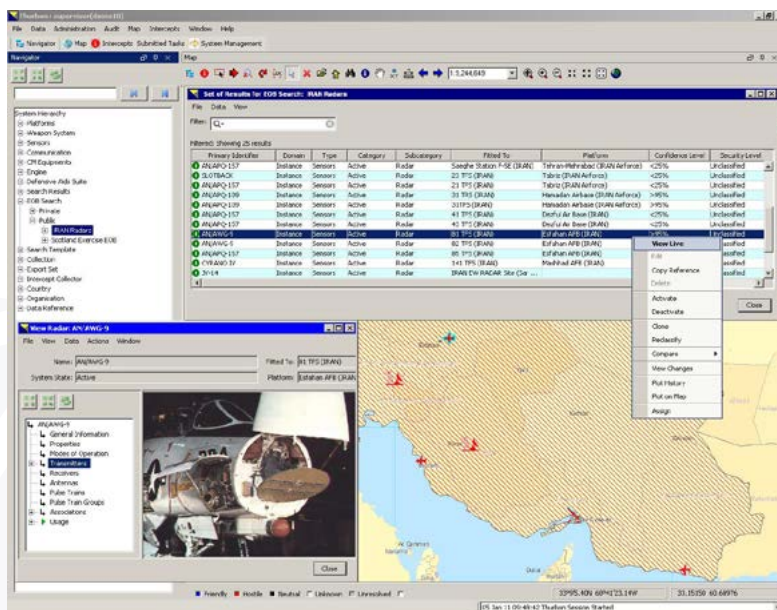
Thurion supervisor

File Data Administration Audit Map Intercepts Window Help

Navigator Map Intercepts Submitted Tasks System Management

Navigator

Map

1:1,244,649

System Hierarchy
Platforms
Weapon System
Sensors
Communication
CM Equipments
Engine
Defensive Aids Suite
Search Results
EOB Search
Private
Public
IRAN Radars
Scotland Exercise EOB
Search Template
Collection
Export Set
Intercept Collector
Country
Organisation
Data Reference

Set of Results for EOB Search: IRAN Radars

File Data View

Filter:

Filtered: Showing 25 results

| Primary Identifier | Domain | Type | Category | Subcategory | Fitted To | Platform | Confidence Level | Security Level |
|---|---|---|---|---|---|---|---|---|
| AN/APQ-157 | Instance | Sensors | Active | Radar | Saeghe Station F-5E (IRAN) | Tehran-Mehrabad (IRAN Airforce) | <25% | Unclassified |
| SLOTBACK | Instance | Sensors | Active | Radar | 23 TFS (IRAN) | Tabriz (IRAN Airforce) | <25% | Unclassified |
| AN/APQ-157 | Instance | Sensors | Active | Radar | 21 TFS (IRAN) | Tabriz (IRAN Airforce) | <25% | Unclassified |
| AN/APQ-109 | Instance | Sensors | Active | Radar | 31 TFS (IRAN) | Hamadan Airbase (IRAN Airforce) | >95% | Unclassified |
| AN/APQ-109 | Instance | Sensors | Active | Radar | 31TFS (IRAN) | Hamadan Airbase (IRAN Airforce) | >95% | Unclassified |
| AN/APQ-157 | Instance | Sensors | Active | Radar | 41 TFS (IRAN) | Dezful Air Base (IRAN) | <25% | Unclassified |
| AN/APQ-157 | Instance | Sensors | Active | Radar | 42 TFS (IRAN) | Dezful Air Base (IRAN) | <25% | Unclassified |
| AN/AWG-9 | Instance | Sensors | Active | Radar | 81 TFS (IRAN) | Esfahan AFB (IRAN) | >95% | Unclassified |
| AN/AWG-9 | Instance | Sensors | Active | Radar | 82 TFS (IRAN) | Esfahan AFB (IRAN) | | assified |
| AN/APQ-157 | Instance | Sensors | Active | Radar | 85 TFS (IRAN) | Esfahan AFB (IRAN) | | assified |
| CYRANO IV | Instance | Sensors | Active | Radar | 141 TFS (IRAN) | Madhad AFB (IRAN) | | assified |
| JY-14 | Instance | Sensors | Active | Radar | IRAN EW RADAR Site (Se... | | | assified |

View Live
Edit
Copy Reference
Delete
Activate
Deactivate
Clone
Reclassify
Compare
View Changes
Plot History
Plot on Map
Assign

Close

View Radar: AN/AWG-9

File View Data Actions Window

Name: AN/AWG-9
Fitted To: 81 TFS (IRAN)
System State: Active
Platform: Esfahan AFB (IRAN

AN/AWG-9
General Information
Properties
Modes of Operation
Transmitters
Receivers
Antennas
Pulse Trains
Pulse Train Groups
Associations
Usage

Close

Friendly Hostile Neutral Unknown Unresolved

32°55.40N 60°41'23.14E 33.15158 60.68976

05 Jan 11:09:49:42 Thurion Session Started